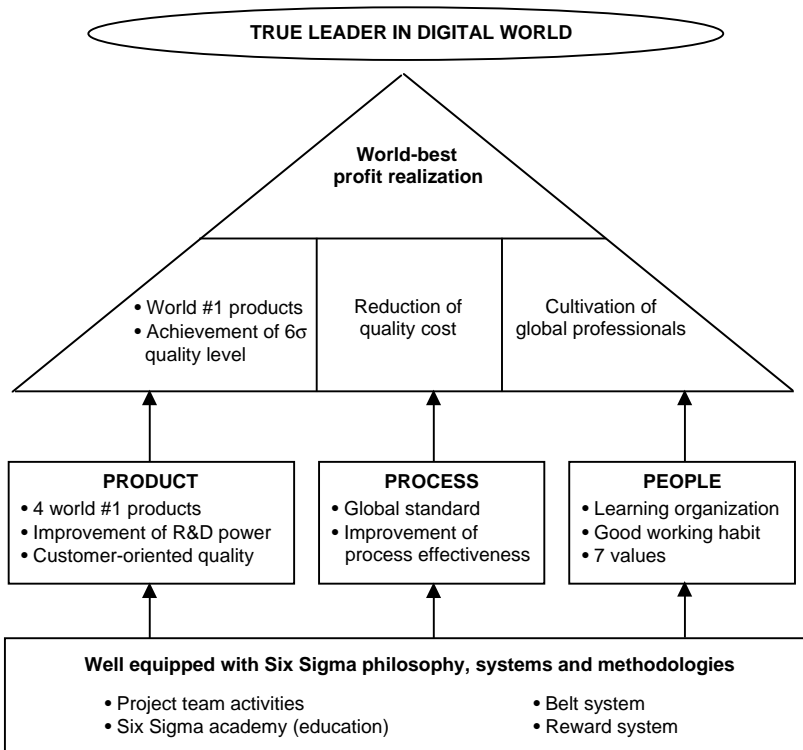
TRUE LEADER IN DIGITAL WORLD

World-best profit realization

• World #1 products
• Achievement of 6$\sigma$ quality level

Reduction of quality cost

Cultivation of global professionals

PRODUCT
• 4 world #1 products
• Improvement of R&D power
• Customer-oriented quality

PROCESS
• Global standard
• Improvement of process effectiveness

PEOPLE
• Learning organization
• Good working habit
• 7 values

Well equipped with Six Sigma philosophy, systems and methodologies

• Project team activities
• Six Sigma academy (education)

• Belt system
• Reward system